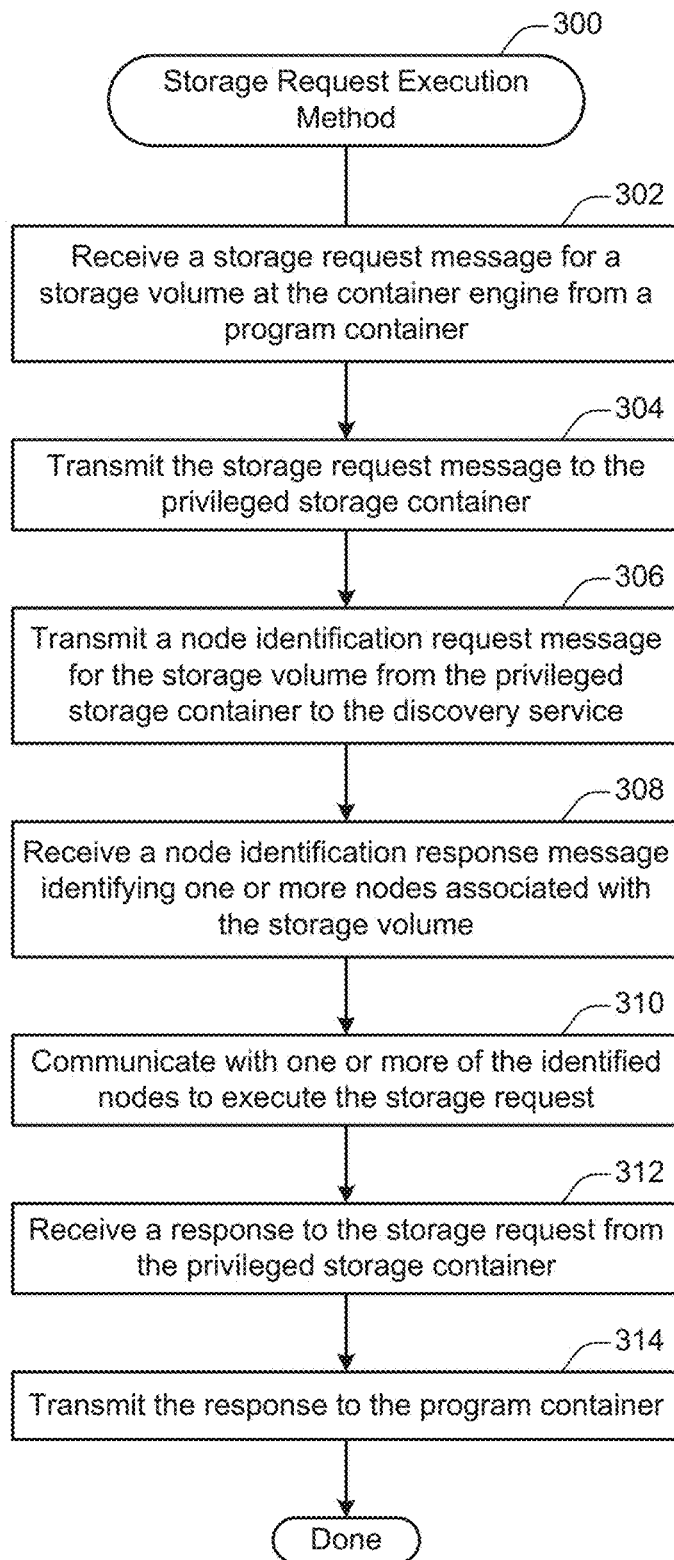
300

Storage Request Execution Method

302

Receive a storage request message for a storage volume at the container engine from a program container

304

Transmit the storage request message to the privileged storage container

306

Transmit a node identification request message for the storage volume from the privileged storage container to the discovery service

308

Receive a node identification response message identifying one or more nodes associated with the storage volume

310

Communicate with one or more of the identified nodes to execute the storage request

312

Receive a response to the storage request from the privileged storage container

314

Transmit the response to the program container

Done